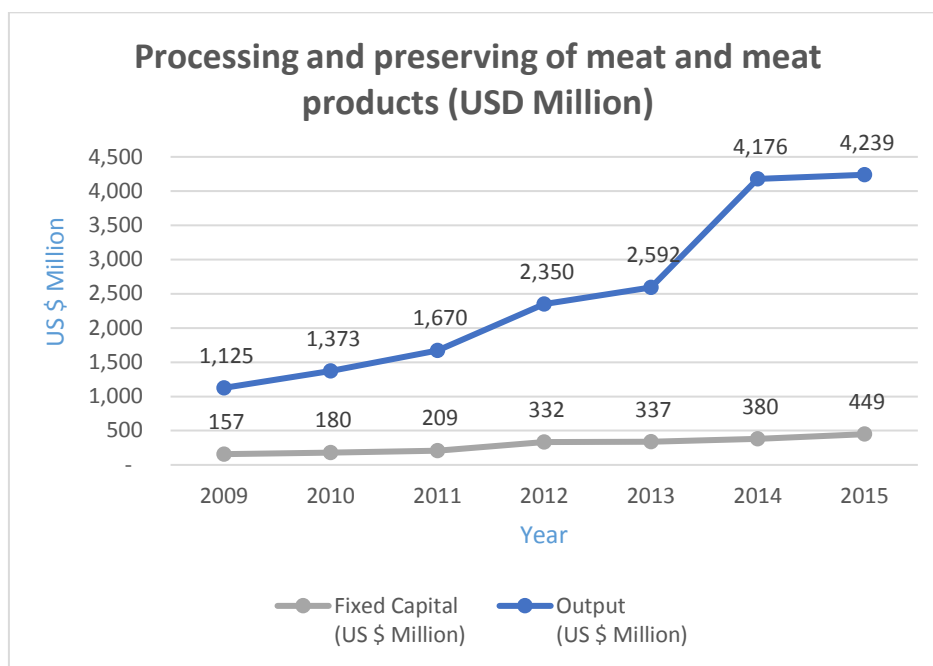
Processing and preserving of meat and meat products (USD Million)

4,500
4,000
3,500
3,000
2,500
2,000
1,500
1,000
500
-

US $ Million

1,125
1,373
1,670
2,350
2,592
4,176
4,239

157
180
209
332
337
380
449

2009
2010
2011
2012
2013
2014
2015

Year

Fixed Capital (US $ Million)
Output (US $ Million)